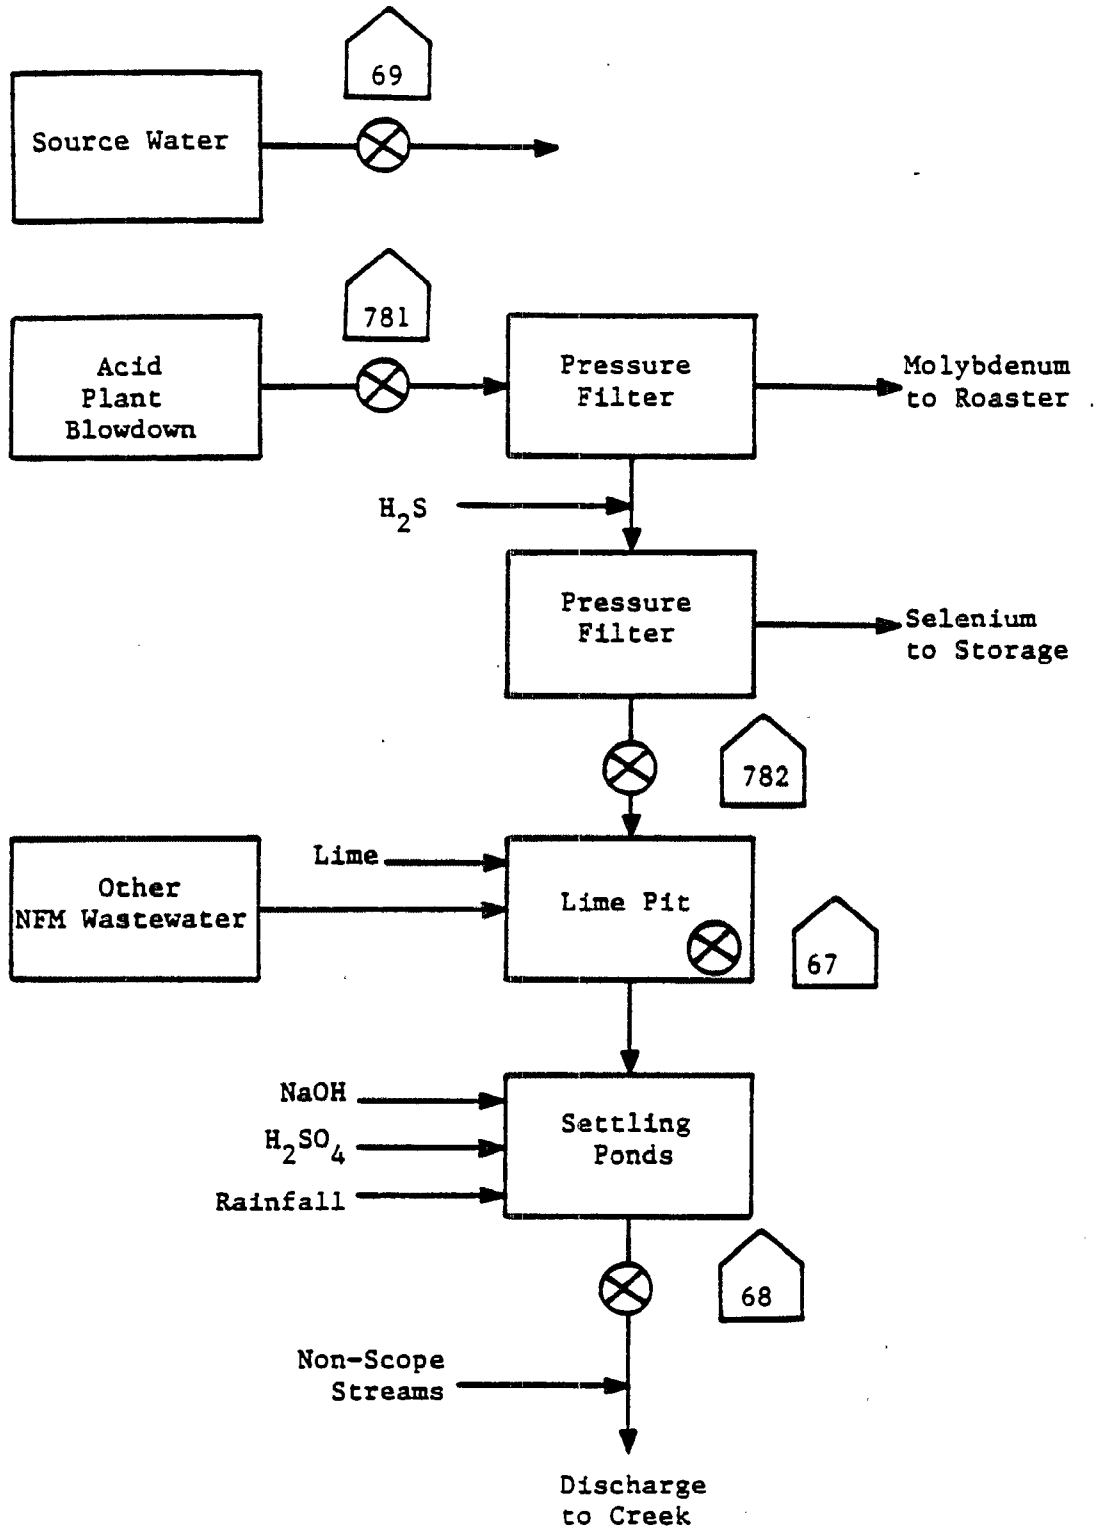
69

Source Water

781

Acid Plant Blowdown

Pressure Filter

Molybdenum to Roaster

$H_2S$

Pressure Filter

Selenium to Storage

782

Lime

Other NFM Wastewater

Lime Pit

67

NaOH

$H_2SO_4$

Rainfall

Settling Ponds

68

Non-Scope Streams

Discharge to Creek